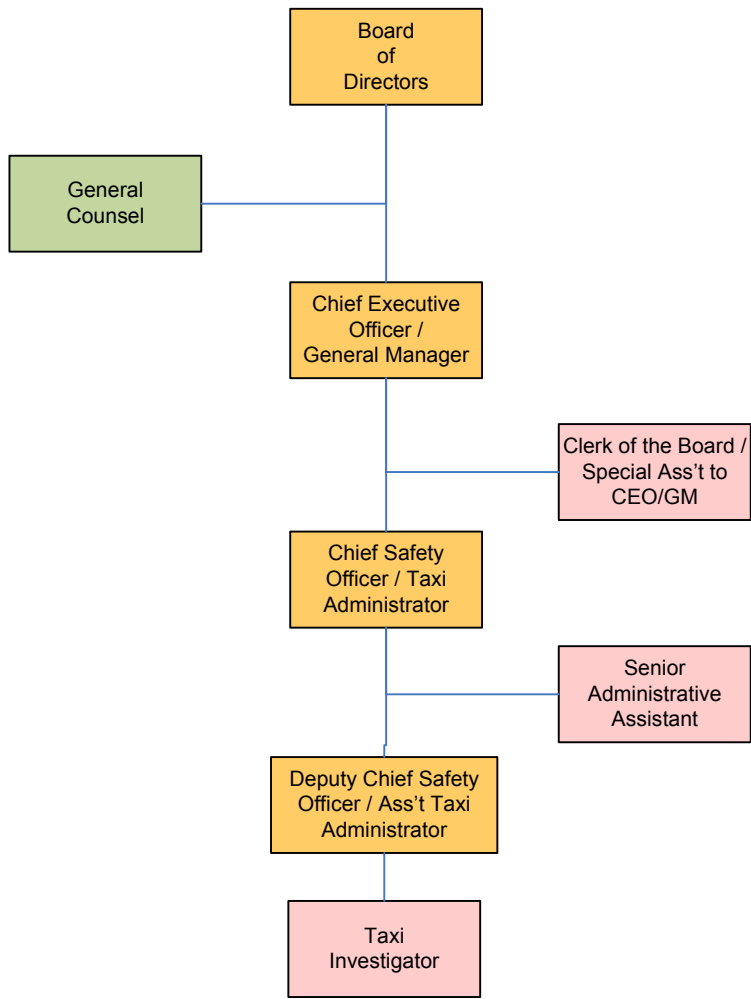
Board of Directors

General Counsel

Chief Executive Officer / General Manager

Clerk of the Board / Special Ass’t to CEO/GM

Chief Safety Officer / Taxi Administrator

Senior Administrative Assistant

Deputy Chief Safety Officer / Ass’t Taxi Administrator

Taxi Investigator